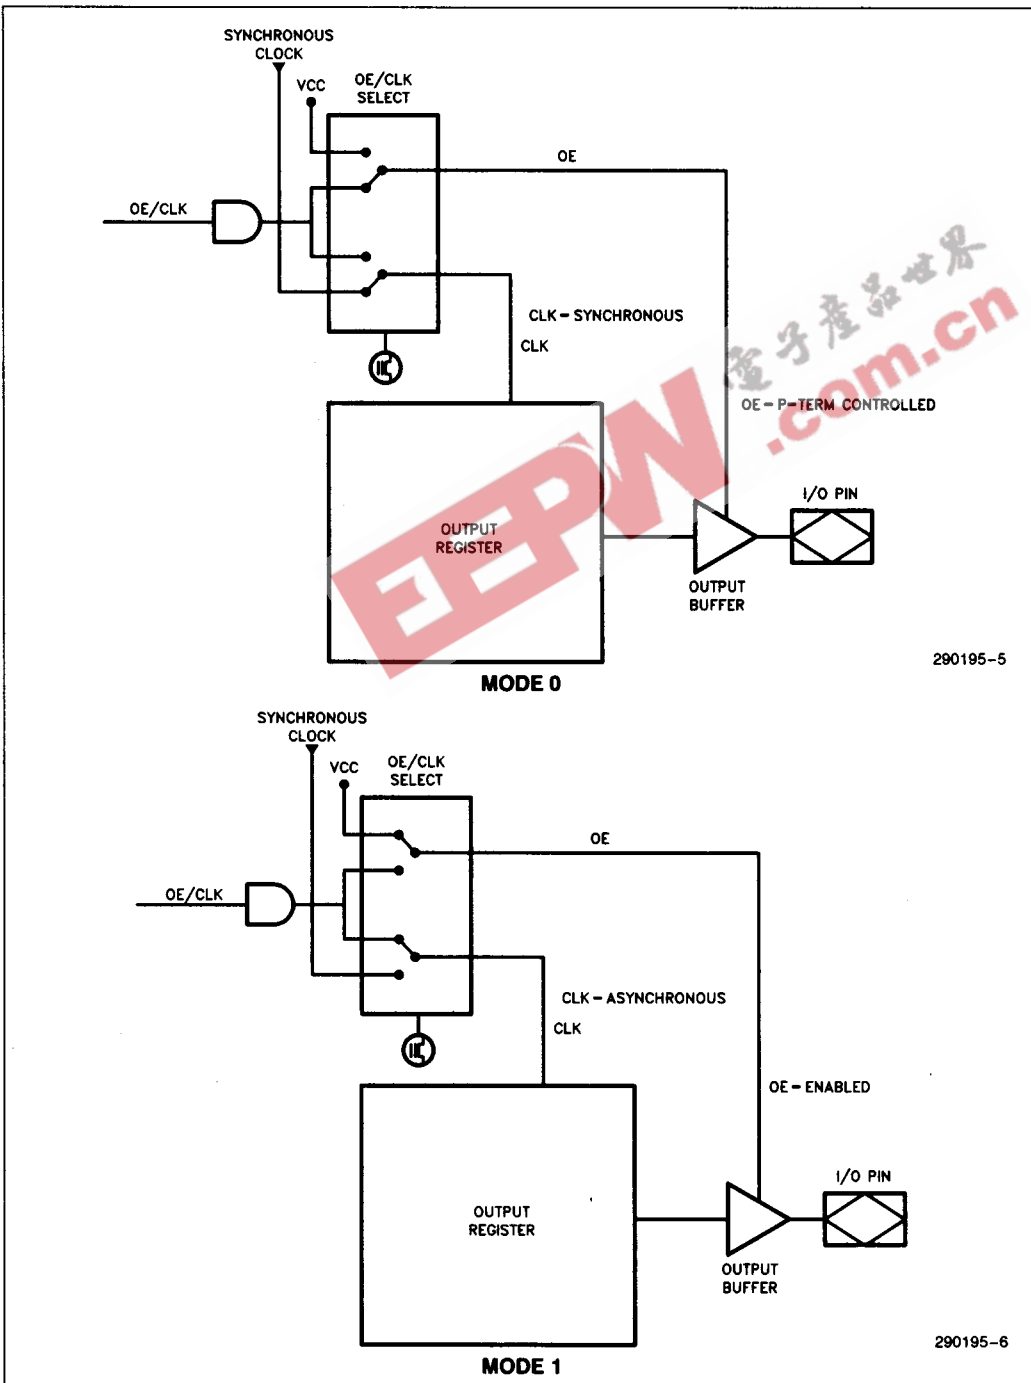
SYNCHRONOUS CLOCK

VCC

OE/CLK SELECT

OE

OE/CLK

CLK – SYNCHRONOUS

CLK

OE – P–TERM CONTROLLED

I/O PIN

OUTPUT REGISTER

OUTPUT BUFFER

290195–5

MODE 0

SYNCHRONOUS CLOCK

VCC

OE/CLK SELECT

OE

OE/CLK

CLK – ASYNCHRONOUS

CLK

OE – ENABLED

I/O PIN

OUTPUT REGISTER

OUTPUT BUFFER

290195–6

MODE 1

电子产品世界
EEPW
.com.cn